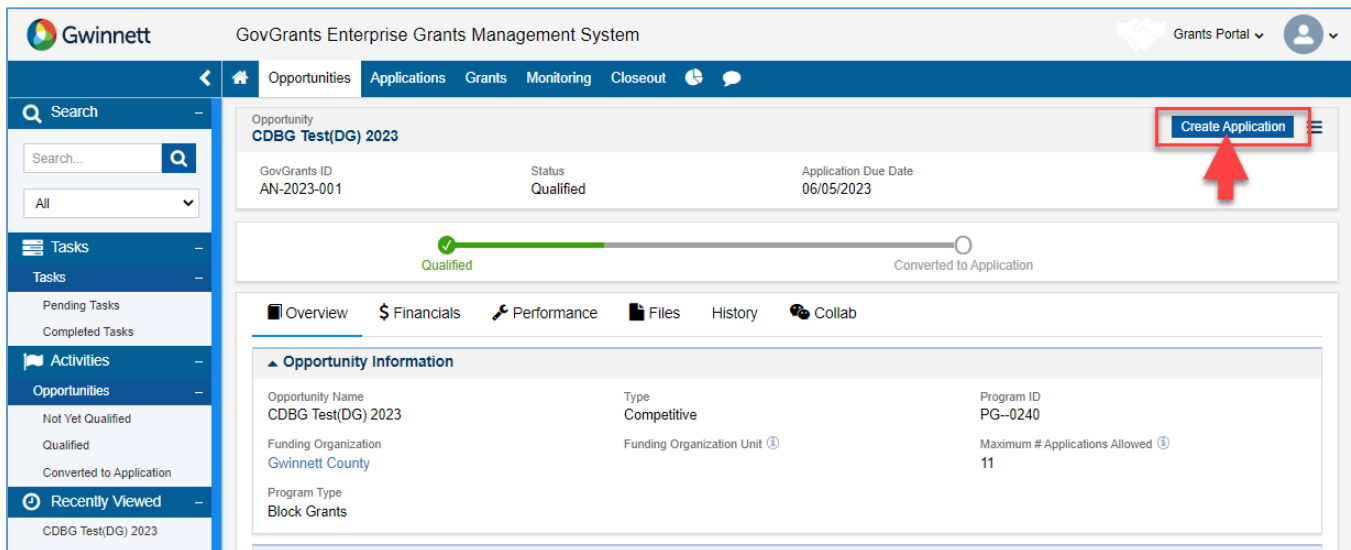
Gwinnett
GovGrants Enterprise Grants Management System
Grants Portal

Opportunities Applications Grants Monitoring Closeout

Search –
Search...
All
Tasks –
Tasks –
Pending Tasks
Completed Tasks
Activities –
Opportunities –
Not Yet Qualified
Qualified
Converted to Application
Recently Viewed –
CDBG Test(DG) 2023

Opportunity
CDBG Test(DG) 2023
Create Application

GovGrants ID
AN-2023-001

Status
Qualified

Application Due Date
06/05/2023

Qualified
Converted to Application

Overview $ Financials Performance Files History Collab

Opportunity Information

Opportunity Name
CDBG Test(DG) 2023

Type
Competitive

Program ID
PG--0240

Funding Organization
Gwinnett County

Funding Organization Unit

Maximum # Applications Allowed
11

Program Type
Block Grants